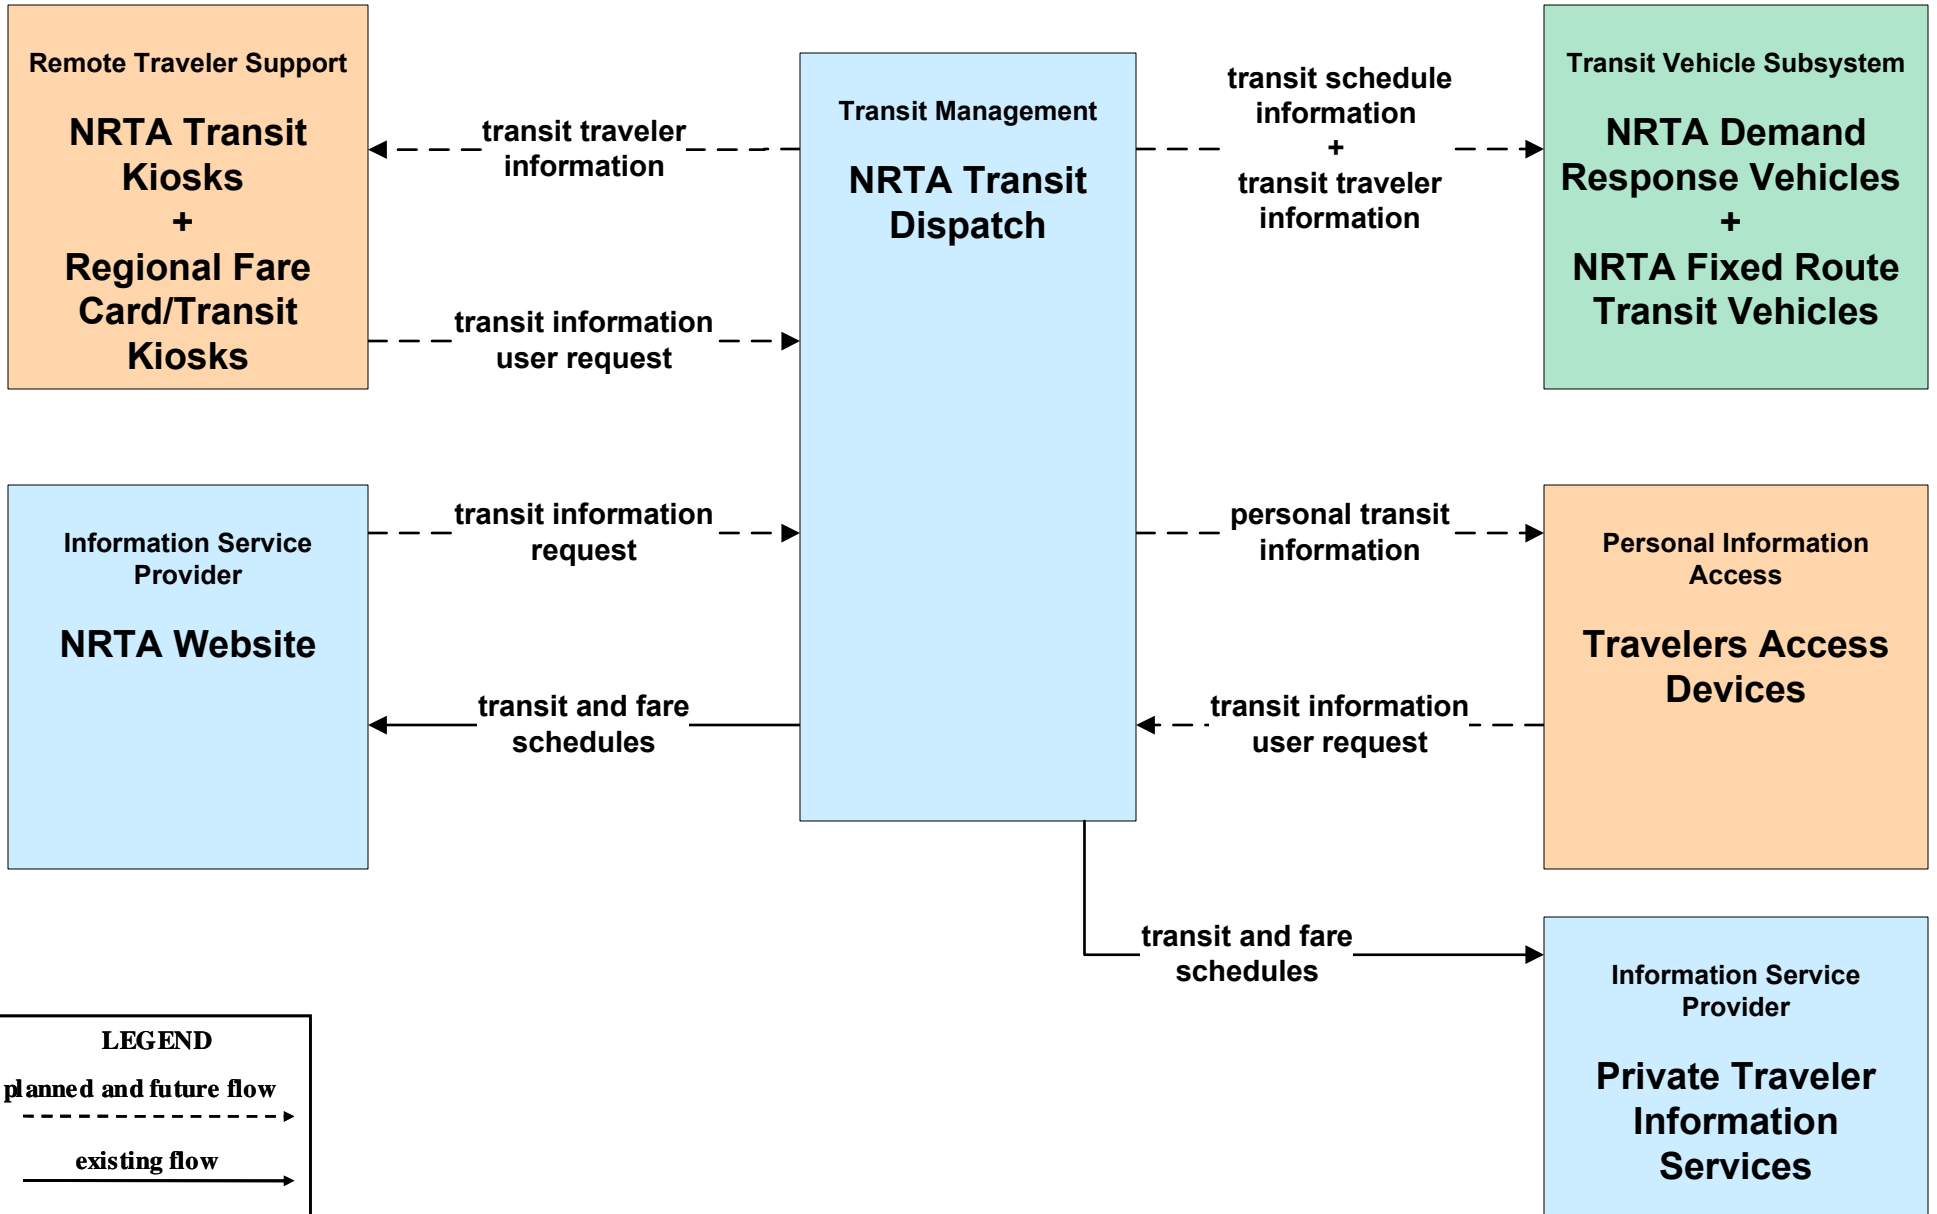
Remote Traveler Support

NRTA Transit Kiosks + Regional Fare Card/Transit Kiosks

transit traveler information

transit information user request

Transit Management

NRTA Transit Dispatch

transit schedule information + transit traveler information

Transit Vehicle Subsystem

NRTA Demand Response Vehicles + NRTA Fixed Route Transit Vehicles

Information Service Provider

NRTA Website

transit information request

transit and fare schedules

personal transit information

transit information user request

Personal Information Access

Travelers Access Devices

transit and fare schedules

Information Service Provider

Private Traveler Information Services

LEGEND
planned and future flow
existing flow